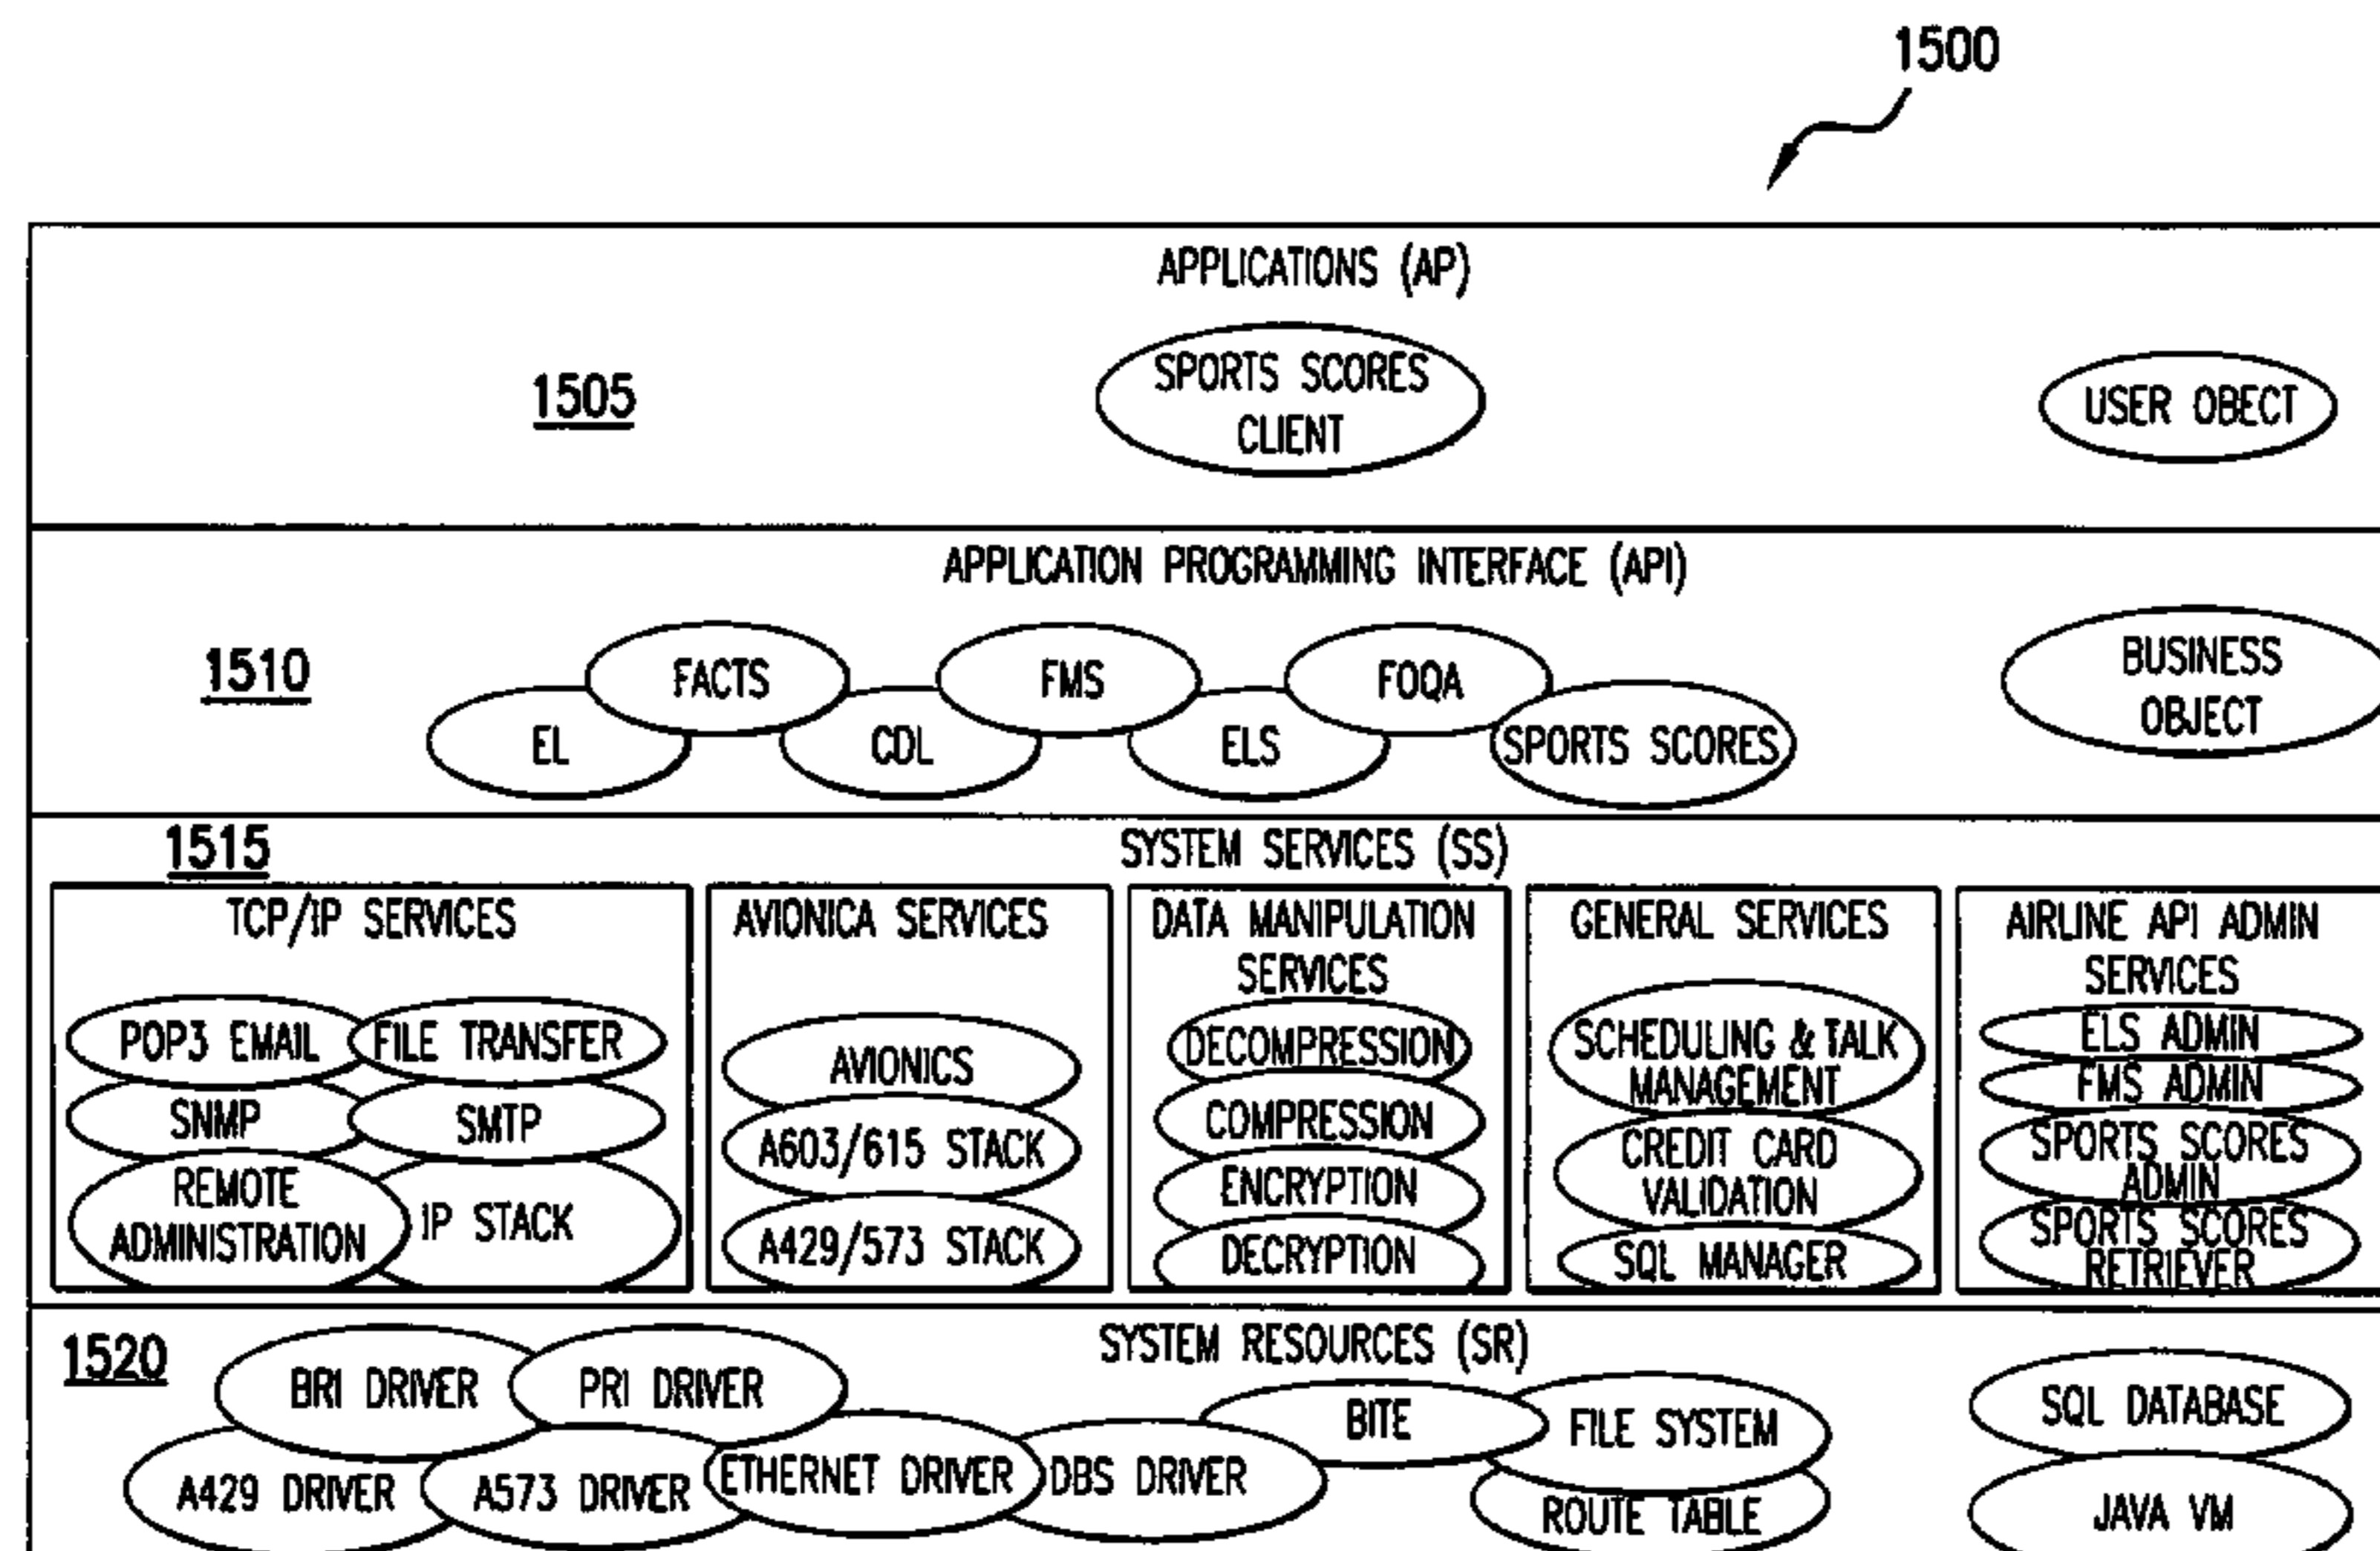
1500

APPLICATIONS (AP)

1505

SPORTS SCORES CLIENT

USER OBECT

APPLICATION PROGRAMMING INTERFACE (API)

1510

FACTS

FMS

FOQA

EL

CDL

ELS

SPORTS SCORES

BUSINESS OBJECT

1515

SYSTEM SERVICES (SS)

TCP/IP SERVICES

POP3 EMAIL

FILE TRANSFER

SNMP

SMTP

REMOTE ADMINISTRATION

IP STACK

AVIONICA SERVICES

AVIONICS

A603/615 STACK

A429/573 STACK

DATA MANIPULATION SERVICES

DECOMPRESSION

COMPRESSION

ENCRYPTION

DECRYPTION

GENERAL SERVICES

SCHEDULING & TALK MANAGEMENT

CREDIT CARD VALIDATION

SQL MANAGER

AIRLINE API ADMIN SERVICES

ELS ADMIN

FMS ADMIN

SPORTS SCORES ADMIN

SPORTS SCORES RETRIEVER

1520

SYSTEM RESOURCES (SR)

BRI DRIVER

PRI DRIVER

BITE

FILE SYSTEM

SQL DATABASE

A429 DRIVER

A573 DRIVER

ETHERNET DRIVER

DBS DRIVER

ROUTE TABLE

JAVA VM